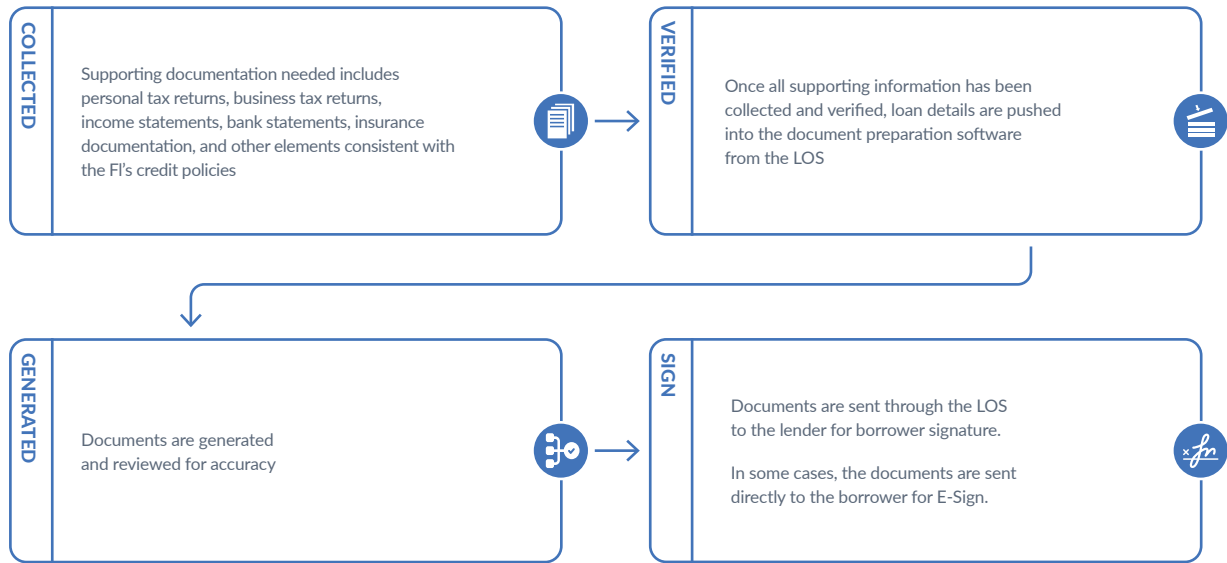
COLLECTED

Supporting documentation needed includes personal tax returns, business tax returns, income statements, bank statements, insurance documentation, and other elements consistent with the FI's credit policies

VERIFIED

Once all supporting information has been collected and verified, loan details are pushed into the document preparation software from the LOS

GENERATED

Documents are generated and reviewed for accuracy

SIGN

Documents are sent through the LOS to the lender for borrower signature.

In some cases, the documents are sent directly to the borrower for E-Sign.